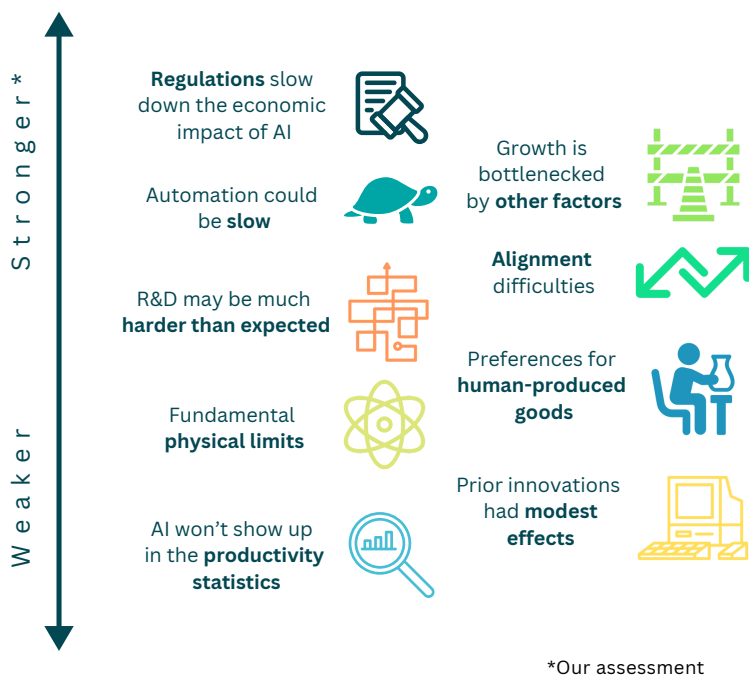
Stronger*

Weaker

**Regulations** slow down the economic impact of AI

Growth is bottlenecked by **other factors**

Automation could be **slow**

**Alignment** difficulties

R&D may be much **harder than expected**

Preferences for **human-produced goods**

Fundamental **physical limits**

Prior innovations had **modest effects**

AI won't show up in the **productivity statistics**

*Our assessment